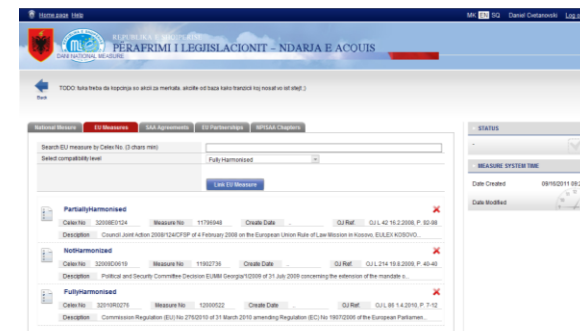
Home page Help

MK EN SQ Daniel Cvetanovski Log

REPUBLIKA E MAQEDONISË

PËRAFRIMI I LEGJISLACIONIT – NDARJA E ACQUIS

DANI NATIONAL MEASURE

TODO: luka treba da kopcinja so akcii za merkata, akciite od baza kako tranzicii koj nosat vo ist stejt ;)

Back

National Measure | EU Measures | SAA Agreements | EU Partnerships | NPISAA Chapters

Search EU measure by Celex No. (3 chars min)

Select compatibility level | Fully Harmonised

Link EU Measure

PartiallyHarmonised

| Celex No | 32008E0124 | Measure No | 11796948 | Create Date | ... | OJ Ref | OJ L 42 16.2.2008, P. 92-98 |
|---|---|---|---|---|---|---|---|

Description | Council Joint Action 2008/124/CFSP of 4 February 2008 on the European Union Rule of Law Mission in Kosovo, EULEX KOSOVO

NotHarmonized

| Celex No | 32008D0619 | Measure No | 11992736 | Create Date | ... | OJ Ref | OJ L 214 19.8.2008, P. 40-40 |
|---|---|---|---|---|---|---|---|

Description | Political and Security Committee Decision EUMM Georgia/1/2008 of 31 July 2008 concerning the extension of the mandate o...

FullyHarmonised

| Celex No | 32010R0276 | Measure No | 12000022 | Create Date | ... | OJ Ref | OJ L 86 1.4.2010, P. 7-12 |
|---|---|---|---|---|---|---|---|

Description | Commission Regulation (EU) No 276/2010 of 31 March 2010 amending Regulation (EC) No 1907/2006 of the European Parliamen...

STATUS

MEASURE SYSTEM TIME

Date Created | 08/16/2011 09:

Date Modified